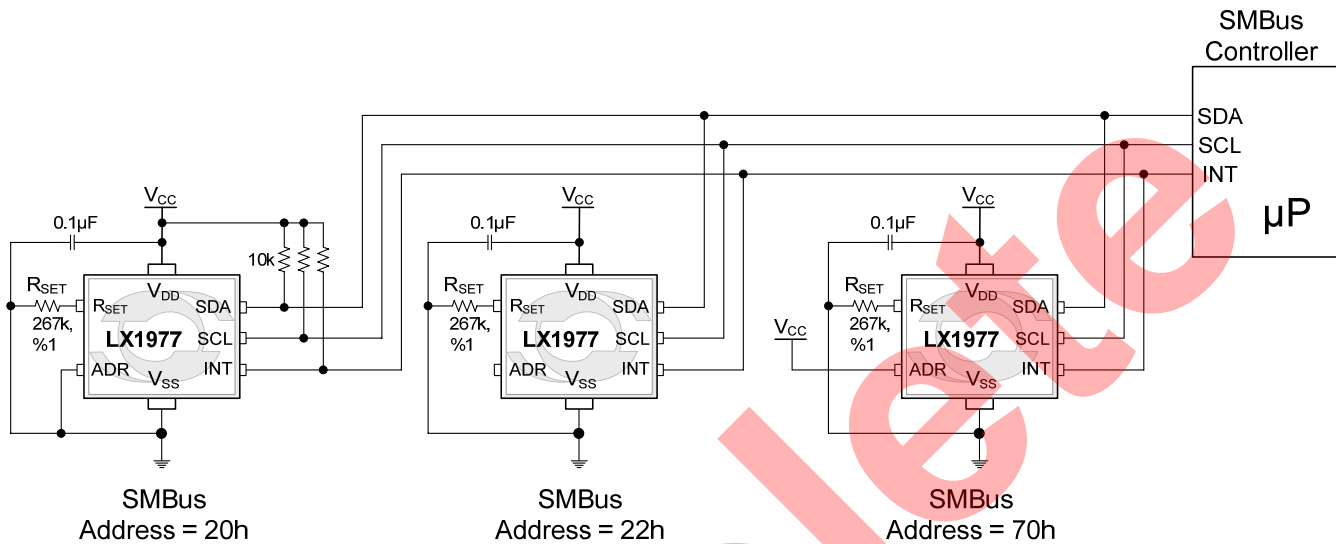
SMBus Controller

SDA
SCL
INT
μP

$V_{CC}$
0.1μF
10k
$R_{SET}$
267k, %1
$V_{DD}$
$R_{SET}$
SDA
LX1977
SCL
ADR
$V_{SS}$
INT

SMBus
Address = 20h

$V_{CC}$
0.1μF
$R_{SET}$
267k, %1
$V_{DD}$
$R_{SET}$
SDA
LX1977
SCL
ADR
$V_{SS}$
INT

SMBus
Address = 22h

$V_{CC}$
0.1μF
$R_{SET}$
267k, %1
$V_{CC}$
$V_{DD}$
$R_{SET}$
SDA
LX1977
SCL
ADR
$V_{SS}$
INT

SMBus
Address = 70h

lete